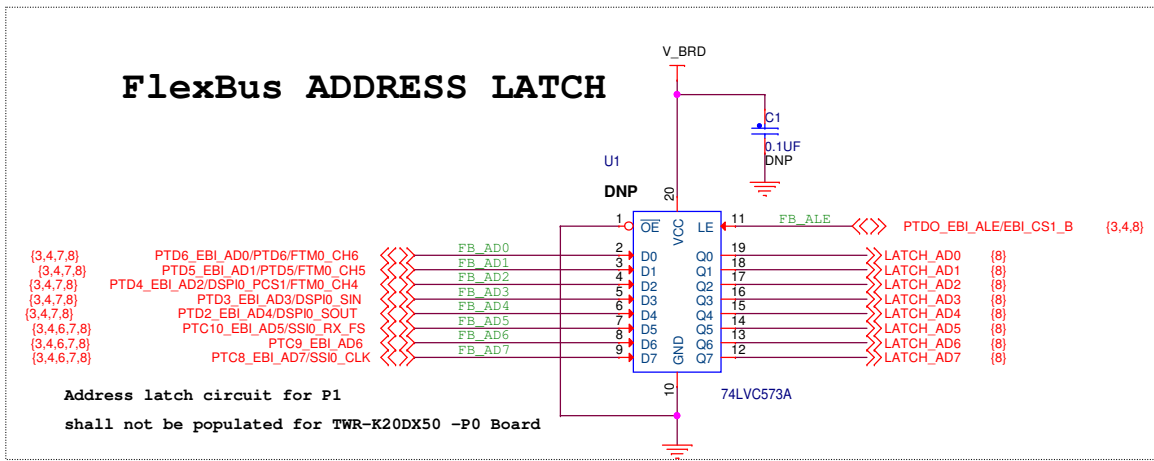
FlexBus ADDRESS LATCH

V_BRD

C1
0.1UF
DNP

U1

DNP

20

1 $\overline{OE}$
VCC
LE 11
FB_ALE
PTDO_EBI_ALE/EBI_CS1_B {3,4,8}

{3,4,7,8} PTD6_EBI_AD0/PTD6/FTM0_CH6 FB_AD0 2 D0 Q0 19 LATCH_AD0 {8}
{3,4,7,8} PTD5_EBI_AD1/PTD5/FTM0_CH5 FB_AD1 3 D1 Q1 18 LATCH_AD1 {8}
{3,4,7,8} PTD4_EBI_AD2/DSPI0_PCS1/FTM0_CH4 FB_AD2 4 D2 Q2 17 LATCH_AD2 {8}
{3,4,7,8} PTD3_EBI_AD3/DSPI0_SIN FB_AD3 5 D3 Q3 16 LATCH_AD3 {8}
{3,4,7,8} PTD2_EBI_AD4/DSPI0_SOUT FB_AD4 6 D4 Q4 15 LATCH_AD4 {8}
{3,4,6,7,8} PTC10_EBI_AD5/SSI0_RX_FS FB_AD5 7 D5 Q5 14 LATCH_AD5 {8}
{3,4,6,7,8} PTC9_EBI_AD6 FB_AD6 8 D6 Q6 13 LATCH_AD6 {8}
{3,4,6,7,8} PTC8_EBI_AD7/SSI0_CLK FB_AD7 9 D7 Q7 12 LATCH_AD7 {8}

GND
10

74LVC573A

Address latch circuit for P1
shall not be populated for TWR-K20DX50 -P0 Board